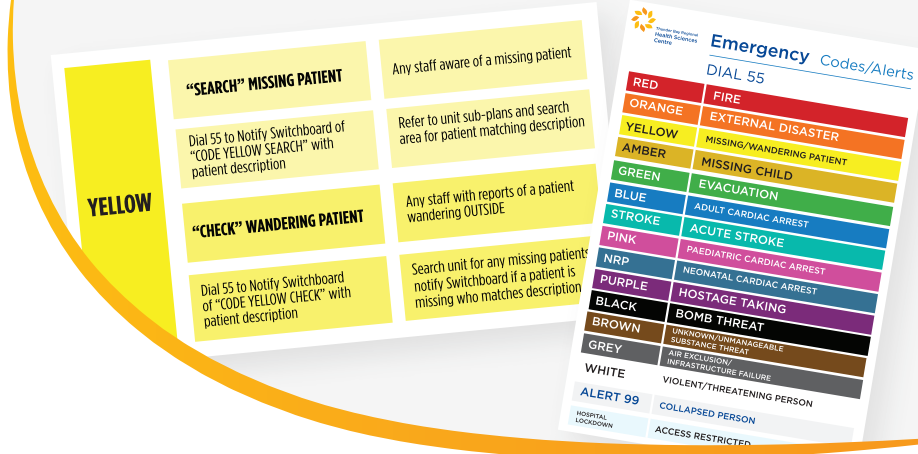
YELLOW

"SEARCH" MISSING PATIENT

Any staff aware of a missing patient

Dial 55 to Notify Switchboard of "CODE YELLOW SEARCH" with patient description

Refer to unit sub-plans and search area for patient matching description

"CHECK" WANDERING PATIENT

Any staff with reports of a patient wandering OUTSIDE

Dial 55 to Notify Switchboard of "CODE YELLOW CHECK" with patient description

Search unit for any missing patients notify Switchboard if a patient is missing who matches description

Thunder Bay Regional Health Sciences Centre

Emergency Codes/Alerts

DIAL 55

| | |
|---|---|
| RED | FIRE |
| ORANGE | EXTERNAL DISASTER |
| YELLOW | MISSING/WANDERING PATIENT |
| AMBER | MISSING CHILD |
| GREEN | EVACUATION |
| BLUE | ADULT CARDIAC ARREST |
| STROKE | ACUTE STROKE |
| PINK | PAEDIATRIC CARDIAC ARREST |
| NRP | NEONATAL CARDIAC ARREST |
| PURPLE | HOSTAGE TAKING |
| BLACK | BOMB THREAT |
| BROWN | UNKNOWN/UNMANAGEABLE SUBSTANCE THREAT |
| GREY | AIR EXCLUSION/ INFRASTRUCTURE FAILURE |
| WHITE | VIOLENT/THREATENING PERSON |
| ALERT 99 | COLLAPSED PERSON |
| HOSPITAL LOCKDOWN | ACCESS RESTRICTED |